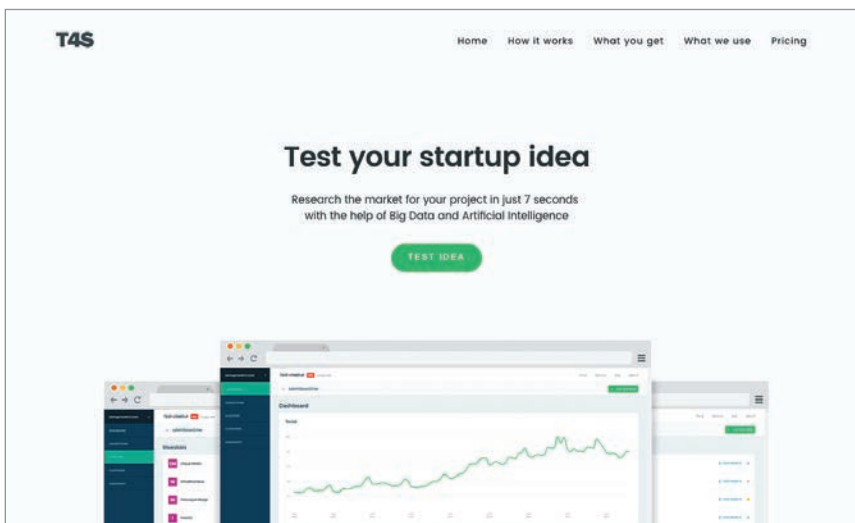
T4S

Home How it works What you get What we use Pricing

Test your startup idea

Research the market for your project in just 7 seconds with the help of Big Data and Artificial Intelligence

TEST IDEA

Dashboard

Trends

Shoutlists

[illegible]